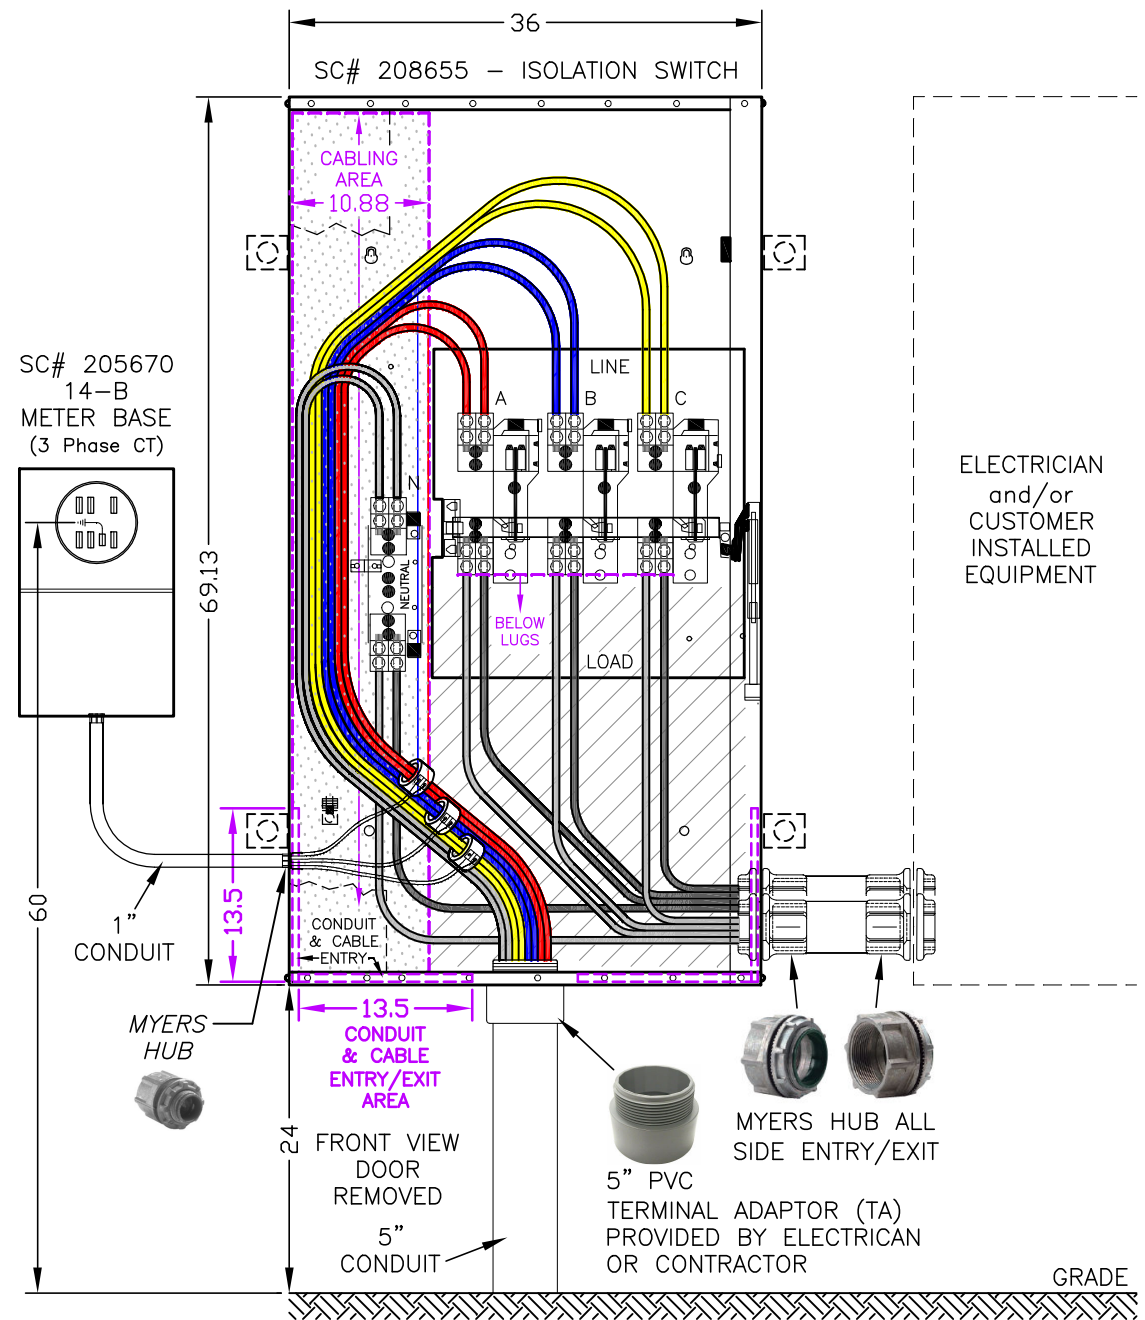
36

SC# 208655 – ISOLATION SWITCH

CABLING AREA
10.88

SC# 205670
14–B
METER BASE
(3 Phase CT)

69.13

LINE
A
B
C
N
NEUTRAL

BELOW LUGS

LOAD

ELECTRICIAN
and/or
CUSTOMER
INSTALLED
EQUIPMENT

60

1"
CONDUIT

13.5

CONDUIT
& CABLE
ENTRY

13.5
CONDUIT
& CABLE
ENTRY/EXIT
AREA

MYERS
HUB

24

FRONT VIEW
DOOR
REMOVED

5"
CONDUIT

MYERS HUB ALL
SIDE ENTRY/EXIT

5" PVC
TERMINAL ADAPTOR (TA)
PROVIDED BY ELECTRICAN
OR CONTRACTOR

GRADE